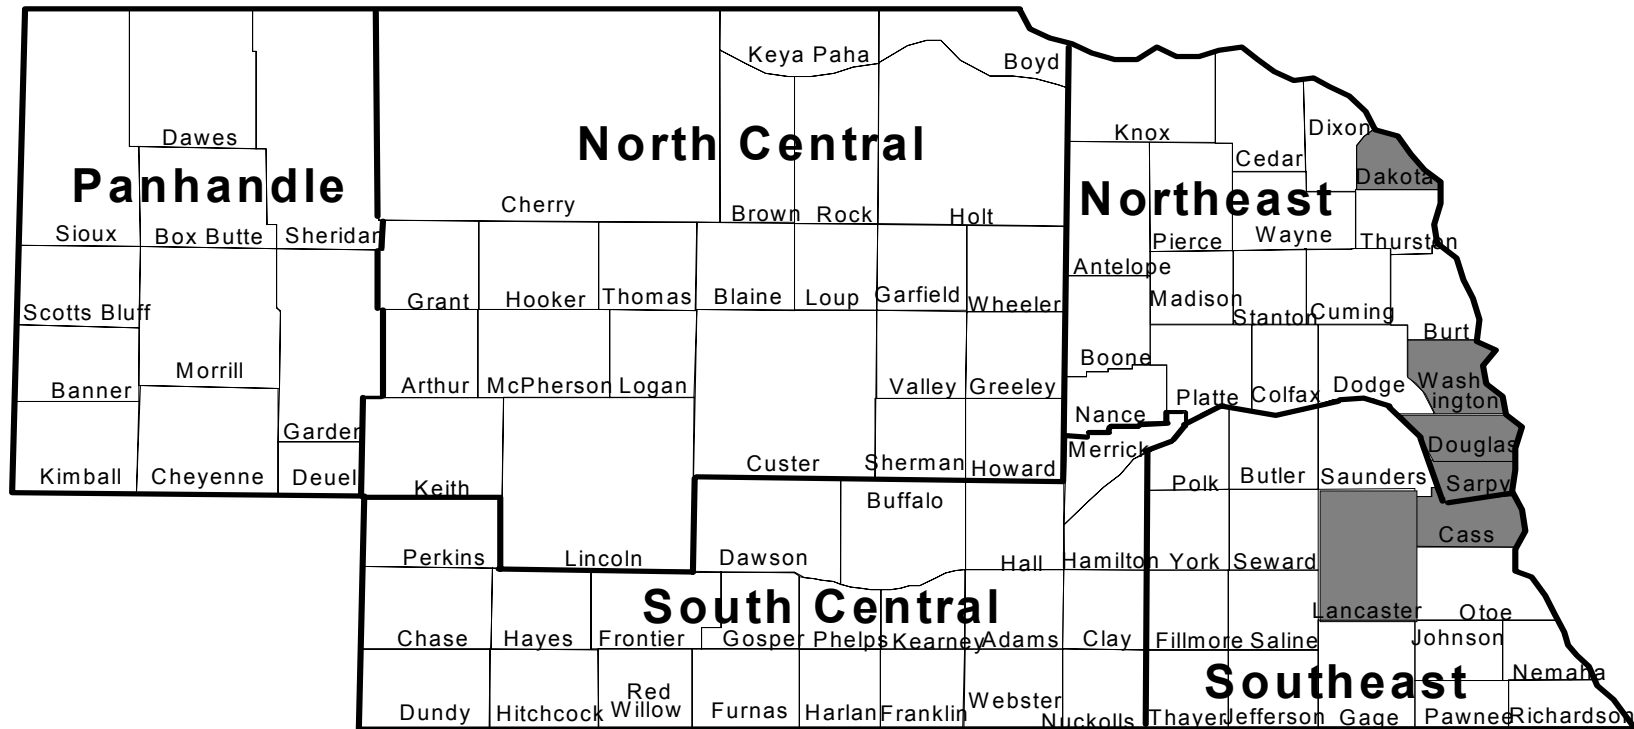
Panhandle

Dawes

Sioux Box Butte Sheridan

Scotts Bluff

Morrill

Banner

Garden

Kimball Cheyenne Deuel

North Central

Keya Paha

Boyd

Cherry

Brown Rock Holt

Grant Hooker Thomas Blaine Loup Garfield Wheeler

Arthur McPherson Logan Valley Greeley

Custer Sherman Howard

Northeast

Knox

Dixon

Cedar

Dakota

Pierce Wayne Thurston

Antelope

Madison

Stanton Cuming

Burt

Boone

Platte Colfax Dodge

Washington

Nance

Merrick

Douglas

Sarpy

Keith

Buffalo

Perkins Lincoln Dawson Hall Hamilton York Seward

Polk Butler Saunders

Cass

South Central

Chase Hayes Frontier Gosper Phelps Kearney Adams Clay

Dundy Hitchcock Red Willow Furnas Harlan Franklin Webster Nuckolls

Lancaster Otoe

Fillmore Saline

Johnson

Nemaha

Southeast

Thayer Jefferson Gage Pawnee Richardson